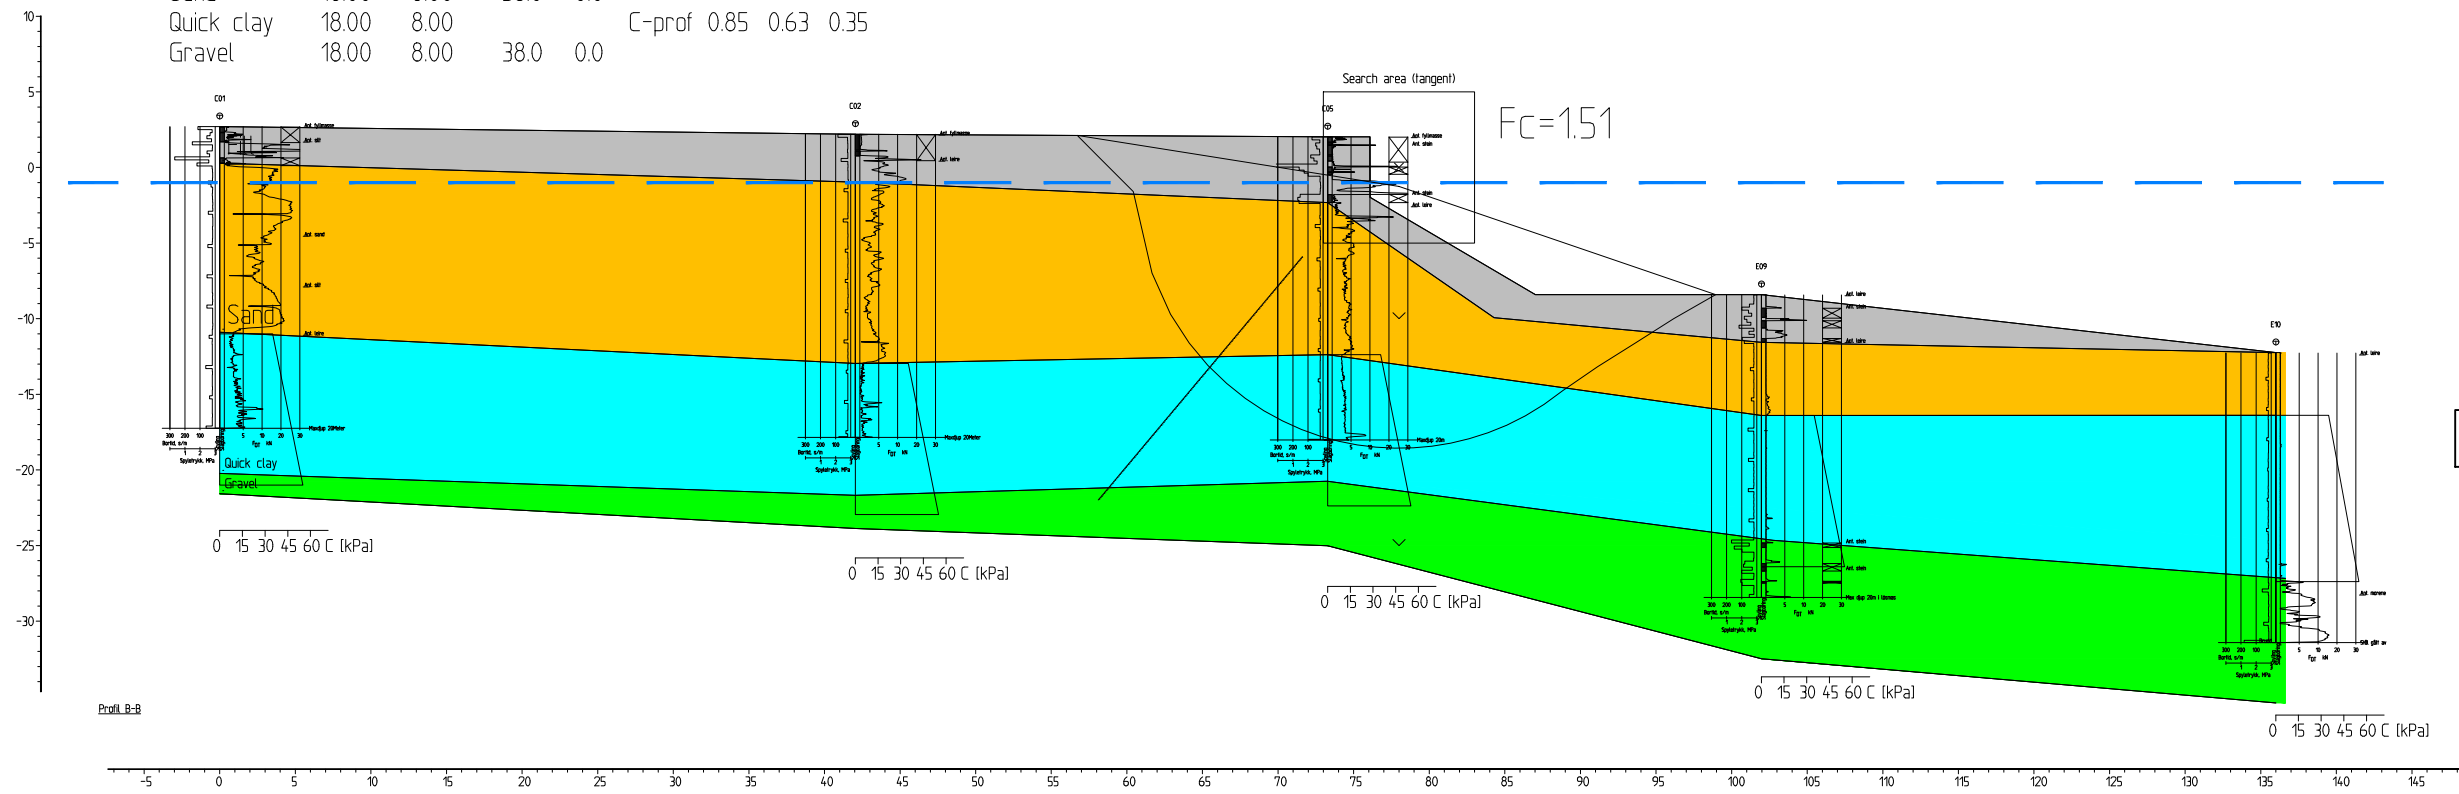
Quick clay 18.00 8.00 C-prof 0.85 0.63 0.35
Gravel 18.00 8.00 38.0 0.0

Search area (tangent)

Fc=1.51

10
5
0
-5
-10
-15
-20
-25
-30

C01
C02
C05
E09
E10

Sand
Quick clay
Gravel

0 15 30 45 60 C [kPa]
0 15 30 45 60 C [kPa]
0 15 30 45 60 C [kPa]
0 15 30 45 60 C [kPa]
0 15 30 45 60 C [kPa]

Profil B-B

-5 0 5 10 15 20 25 30 35 40 45 50 55 60 65 70 75 80 85 90 95 100 105 110 115 120 125 130 135 140 145